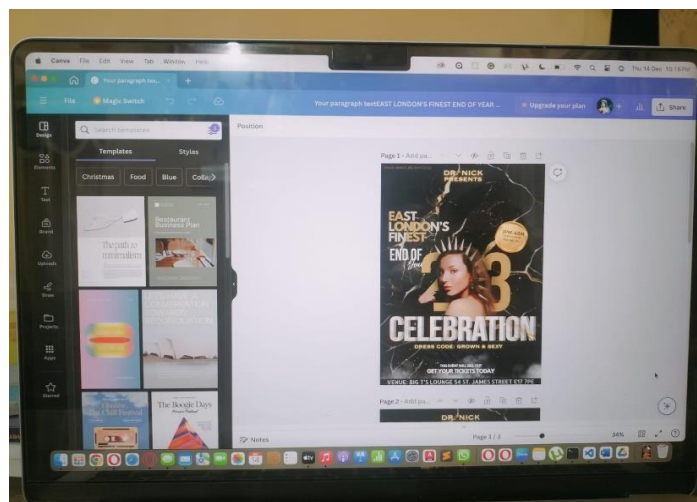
Canva File Edit View Tab Window Help

Thu 14 Dec 10:16 PM

Your paragraph tex ×

File Magic Switch

Your paragraph textEAST LONDON'S FINEST END OF YEAR ...

Upgrade your plan

Share

Design

Elements

Text

Brand

Uploads

Draw

Projects

Apps

Starred

Search templates

Templates

Styles

Christmas

Food

Blue

Colla

The path to minimalism

Restaurant Business Plan

The Boogie Days

Position

Page 1 - Add pa...

DR NICK PRESENTS

EAST LONDON'S FINEST

END OF Year

23

CELEBRATION

DRESS CODE: GROWN & SEXY

GET YOUR TICKETS TODAY

VENUE: BIG T'S LOUNGE 54 ST. JAMES STREET E17 7PE

Page 2 - Add pa...

DR NICK

Notes

Page 1 / 2

34%